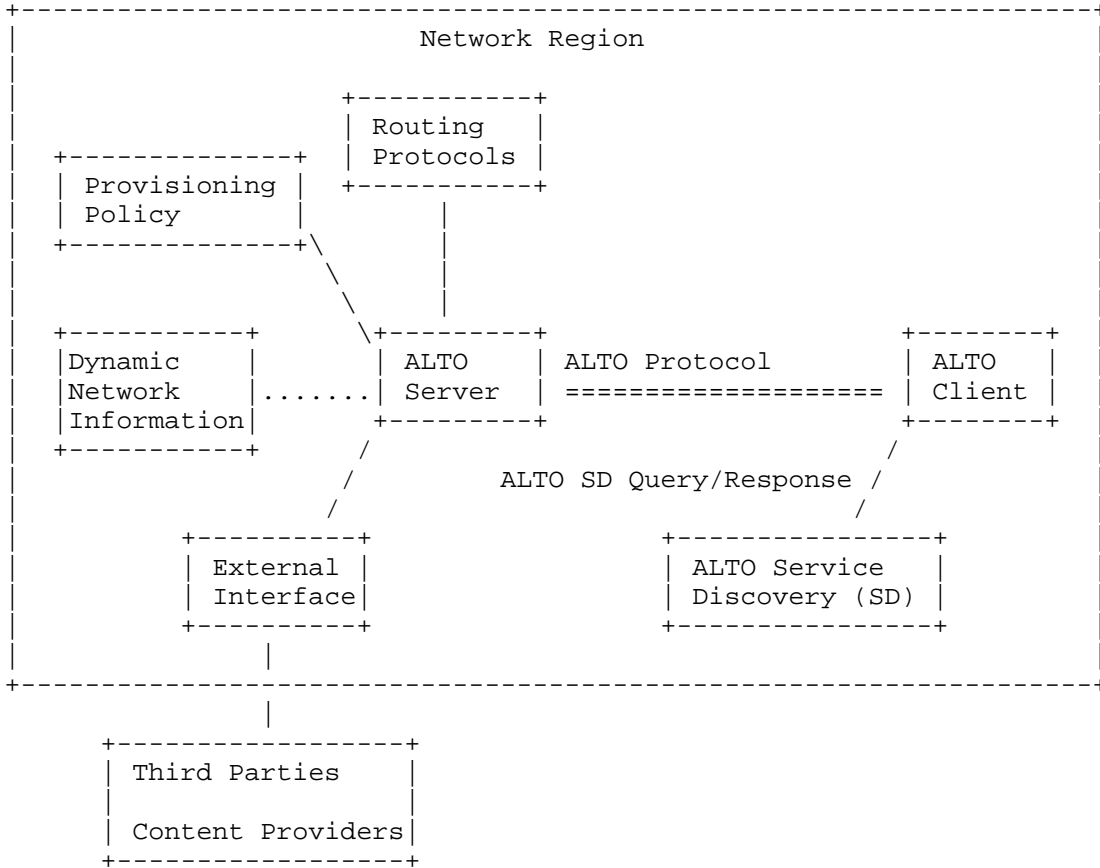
Network Region

Routing Protocols

Provisioning Policy

Dynamic Network Information

ALTO Server

ALTO Protocol

ALTO Client

ALTO SD Query/Response

External Interface

ALTO Service Discovery (SD)

Third Parties

Content Providers